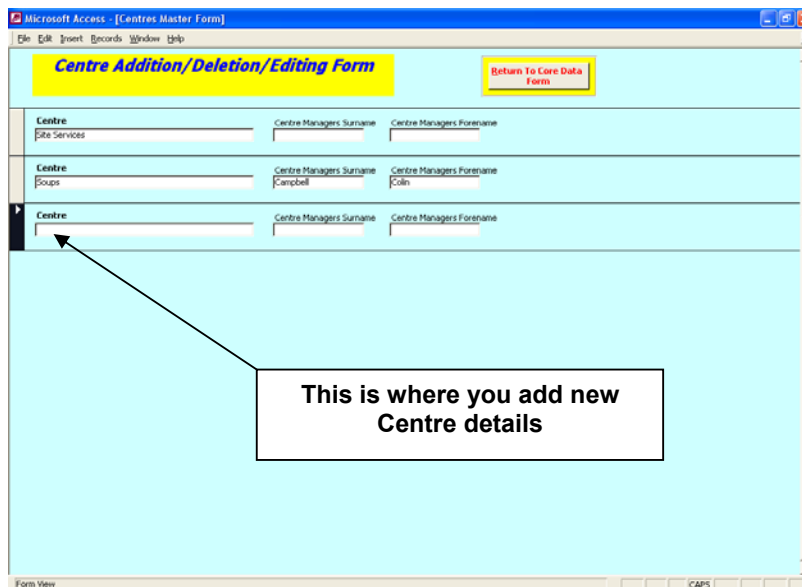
Microsoft Access - [Centres Master Form]

File Edit Insert Records Window Help

Centre Addition/Deletion/Editing Form

Return To Core Data Form

Centre
Site Services
Centre Managers Surname
Centre Managers Forename

Centre
Soups
Centre Managers Surname
Campbell
Centre Managers Forename
Colin

Centre
Centre Managers Surname
Centre Managers Forename

This is where you add new Centre details

Form View

CAPS